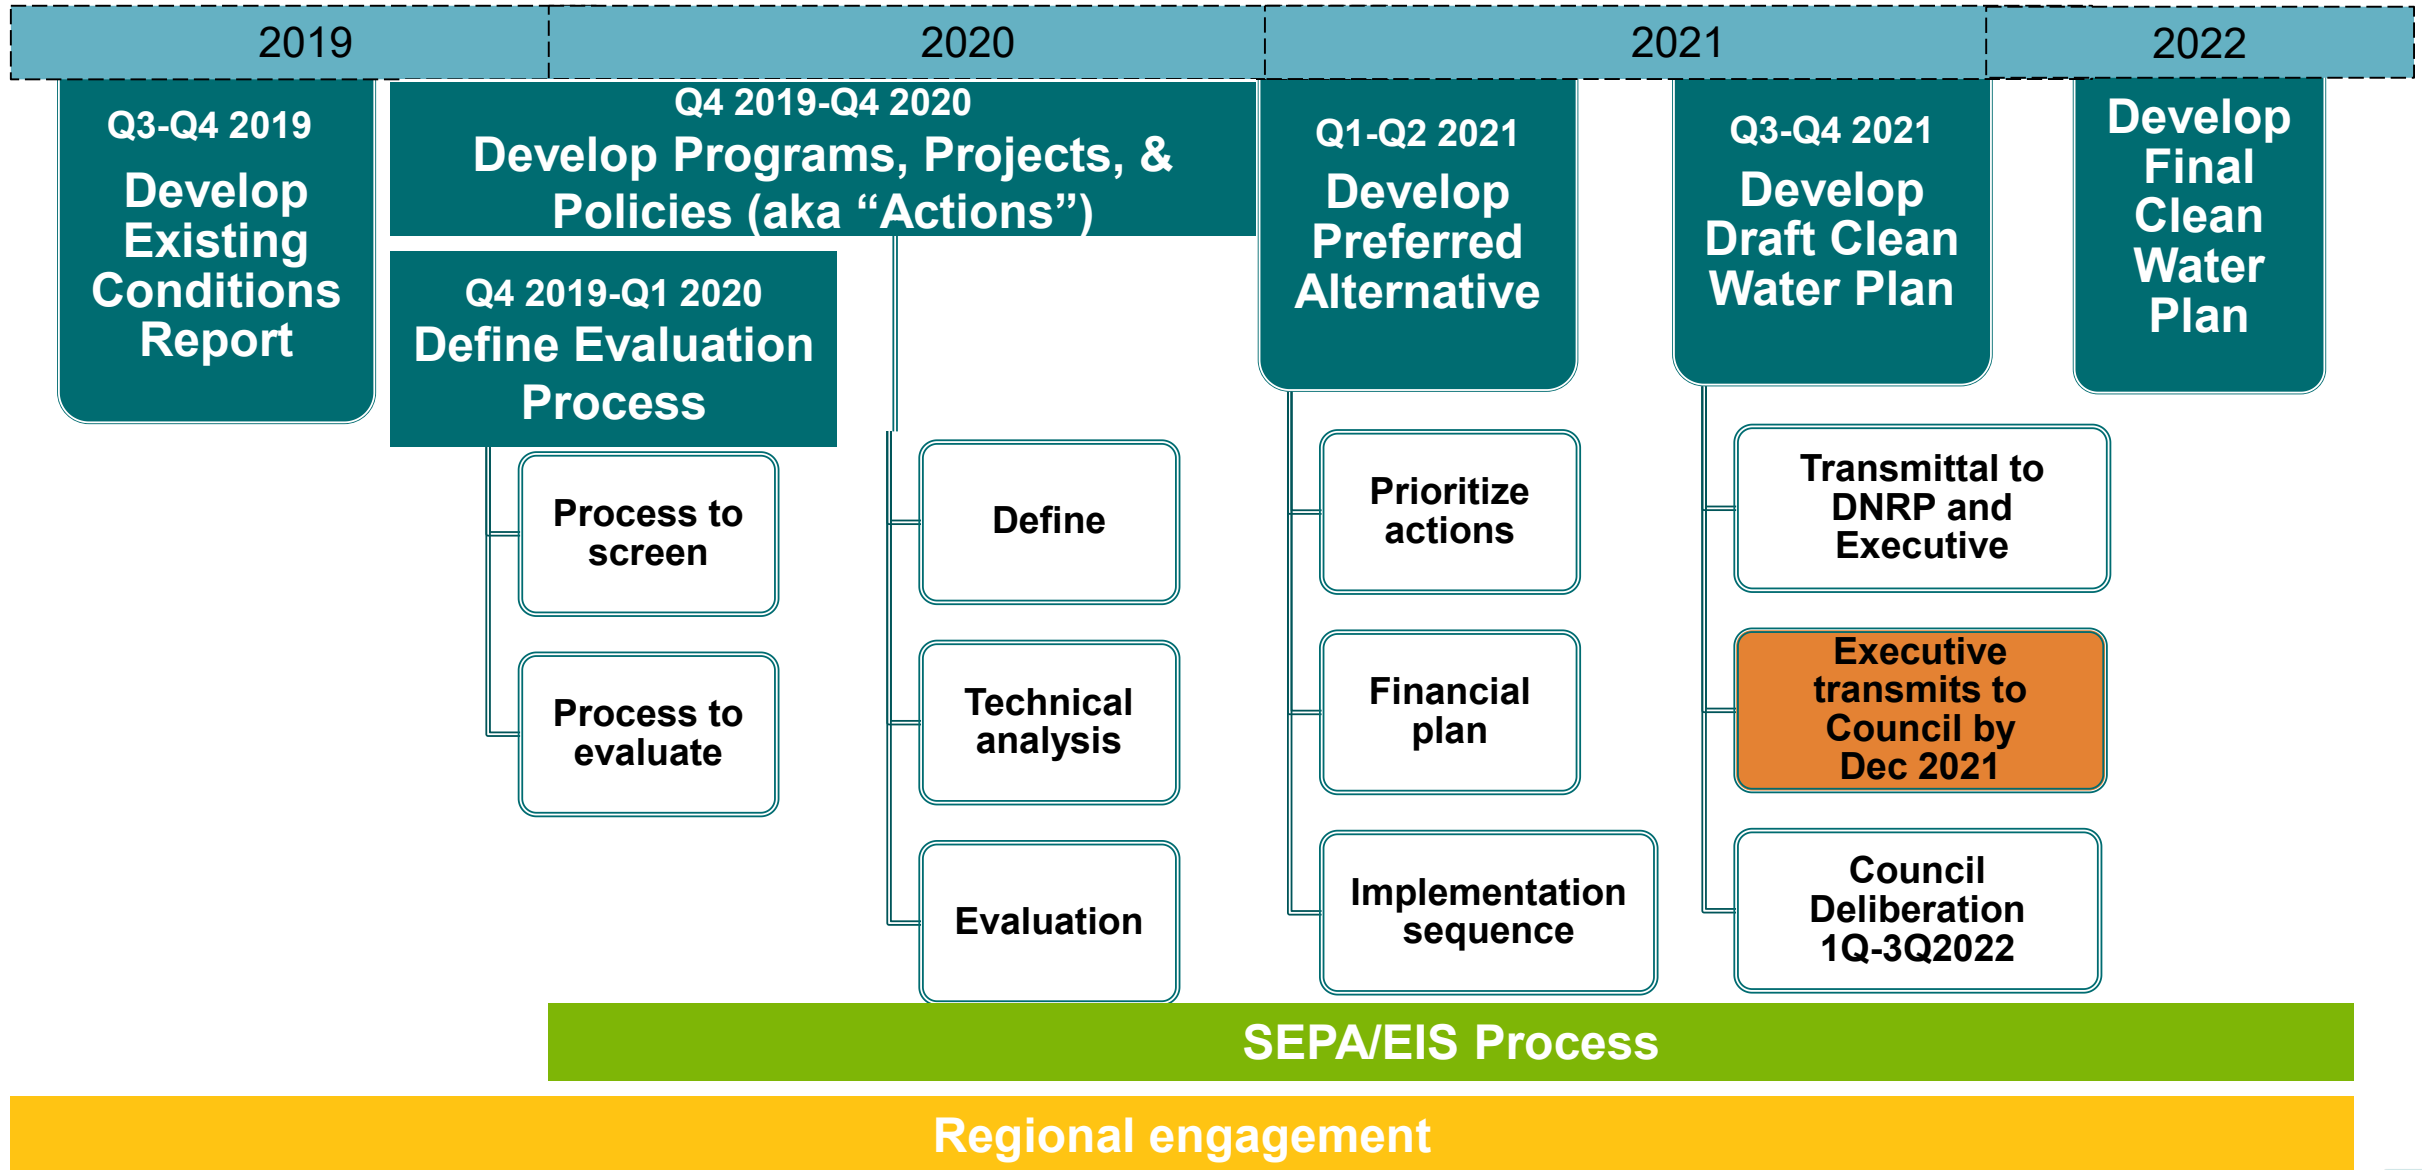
2019 | 2020 | 2021 | 2022

Q3-Q4 2019
Develop Existing Conditions Report

Q4 2019-Q4 2020
Develop Programs, Projects, & Policies (aka “Actions”)

Q4 2019-Q1 2020
Define Evaluation Process

Process to screen

Process to evaluate

Define

Technical analysis

Evaluation

Q1-Q2 2021
Develop Preferred Alternative

Prioritize actions

Financial plan

Implementation sequence

Q3-Q4 2021
Develop Draft Clean Water Plan

Transmittal to DNRP and Executive

Executive transmits to Council by Dec 2021

Council Deliberation 1Q-3Q2022

Develop Final Clean Water Plan

SEPA/EIS Process

Regional engagement